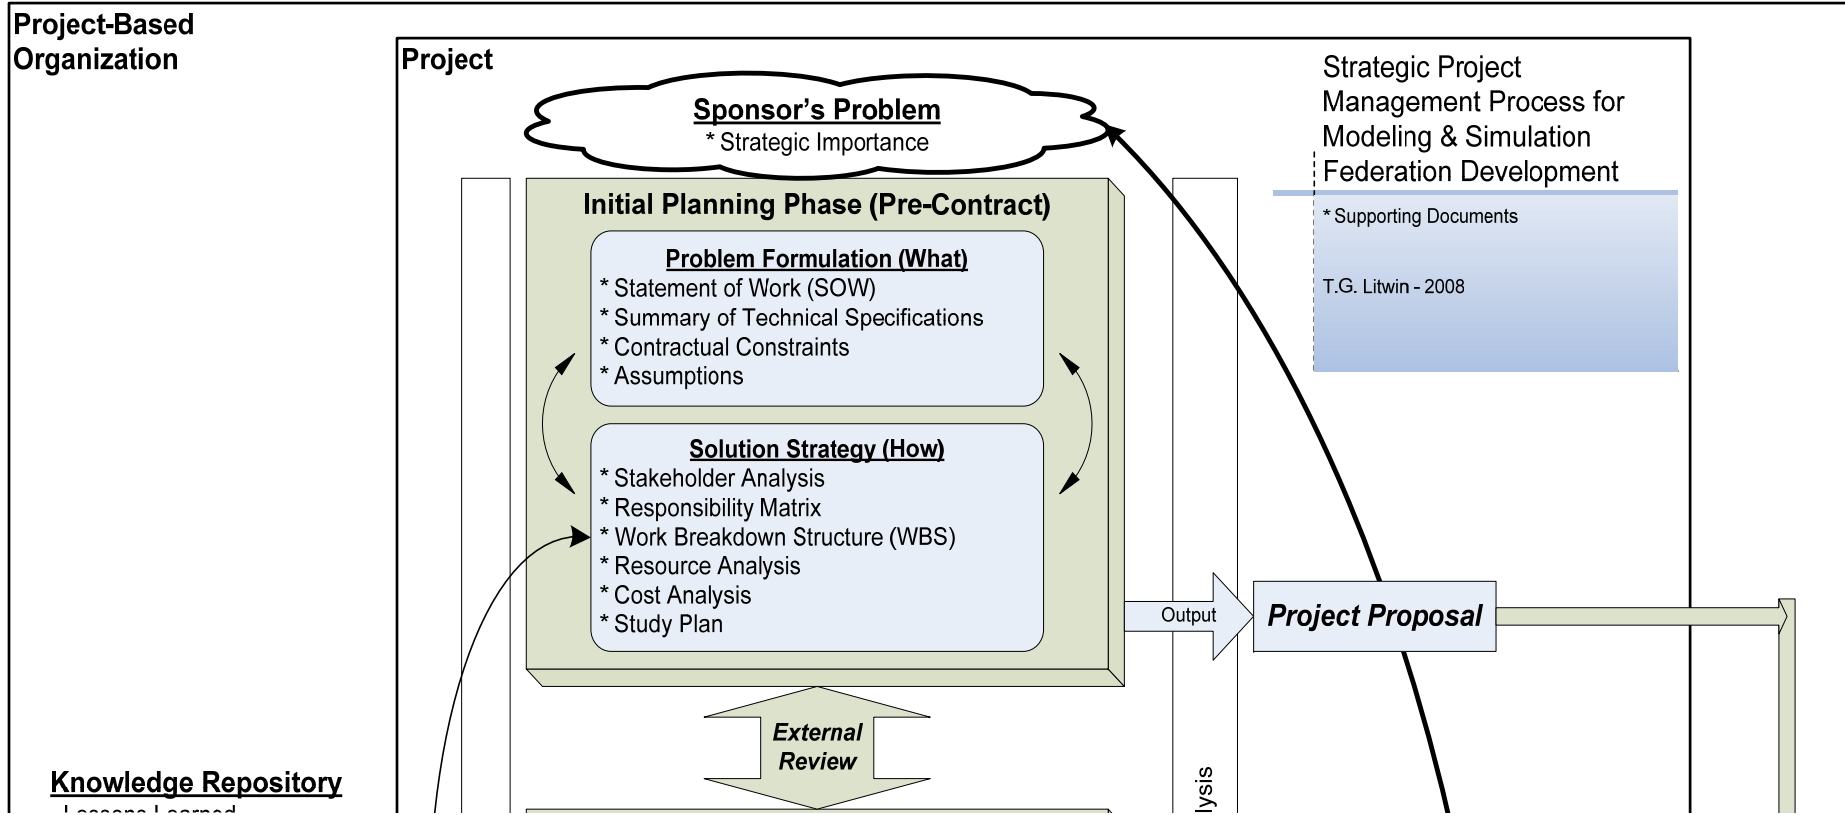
Project-Based Organization

Project

Sponsor's Problem
* Strategic Importance

Strategic Project Management Process for Modeling & Simulation Federation Development

* Supporting Documents

T.G. Litwin - 2008

Initial Planning Phase (Pre-Contract)

Problem Formulation (What)
* Statement of Work (SOW)
* Summary of Technical Specifications
* Contractual Constraints
* Assumptions

Solution Strategy (How)
* Stakeholder Analysis
* Responsibility Matrix
* Work Breakdown Structure (WBS)
* Resource Analysis
* Cost Analysis
* Study Plan

Output

Project Proposal

External Review

Knowledge Repository

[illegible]

lysis